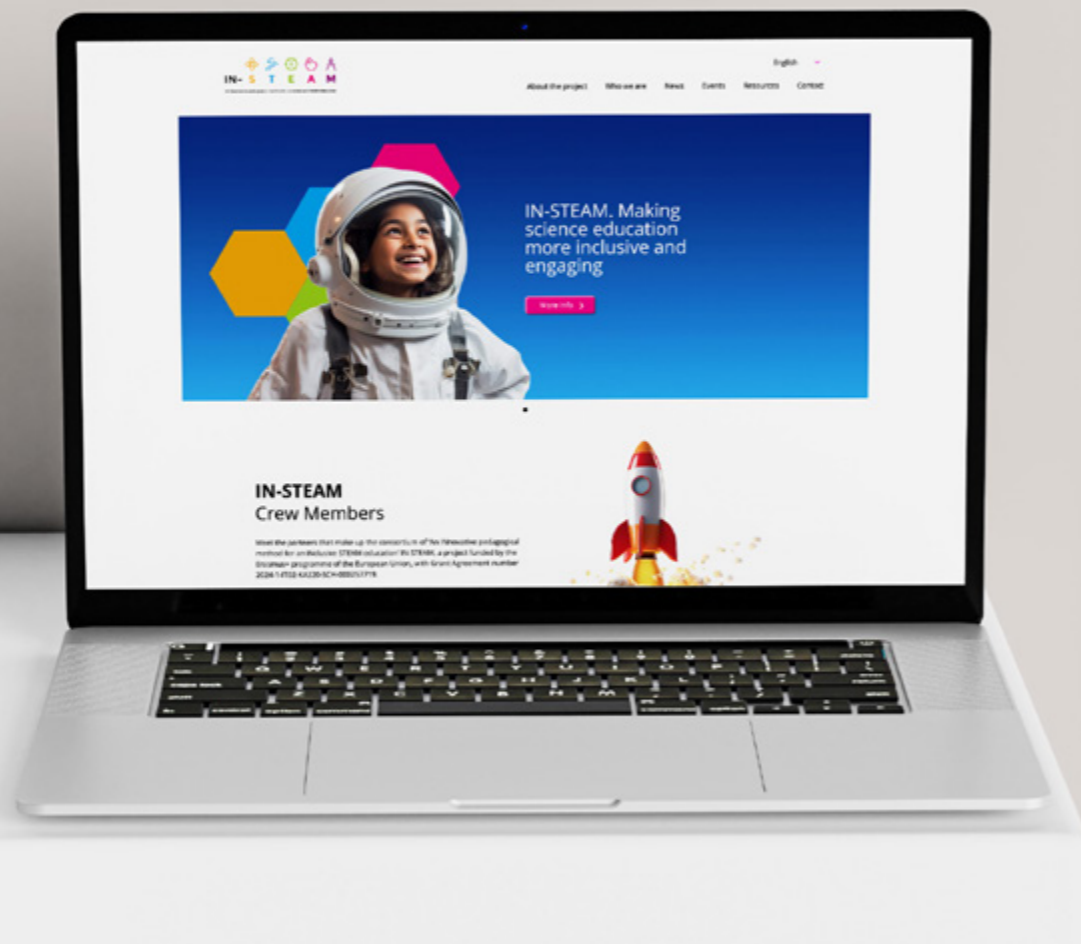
IN- S T E A M

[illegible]

English

About the project Who we are News Events Resources Contact

IN-STEAM. Making science education more inclusive and engaging

More info

IN-STEAM
Crew Members

Meet the partners that make up the consortium of "An innovative pedagogical method for an inclusive STEAM education" IN-STEAM, a project funded by the Erasmus+ programme of the European Union, with Grant Agreement number 2024-1-IT02-KA220-SCH-000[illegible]